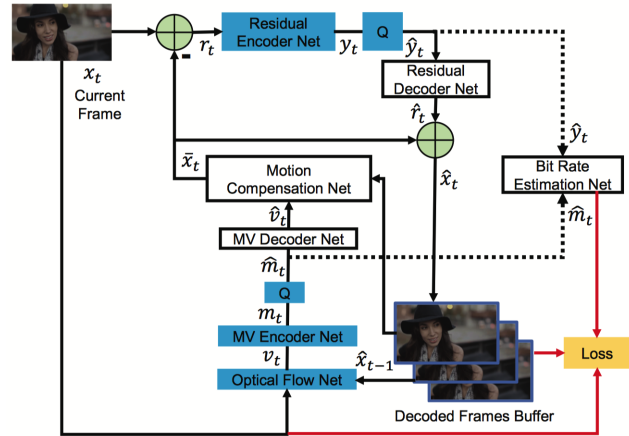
$x_t$
Current Frame

$r_t$
-
Residual Encoder Net
$y_t$
Q
$\hat{y}_t$
Residual Decoder Net
$\hat{r}_t$
$\hat{y}_t$
$\bar{x}_t$
Motion Compensation Net
$\hat{x}_t$
Bit Rate Estimation Net
$\hat{v}_t$
MV Decoder Net
$\hat{m}_t$
$\hat{m}_t$
Q
$m_t$
MV Encoder Net
$v_t$
$\hat{x}_{t-1}$
Optical Flow Net
Loss
Decoded Frames Buffer